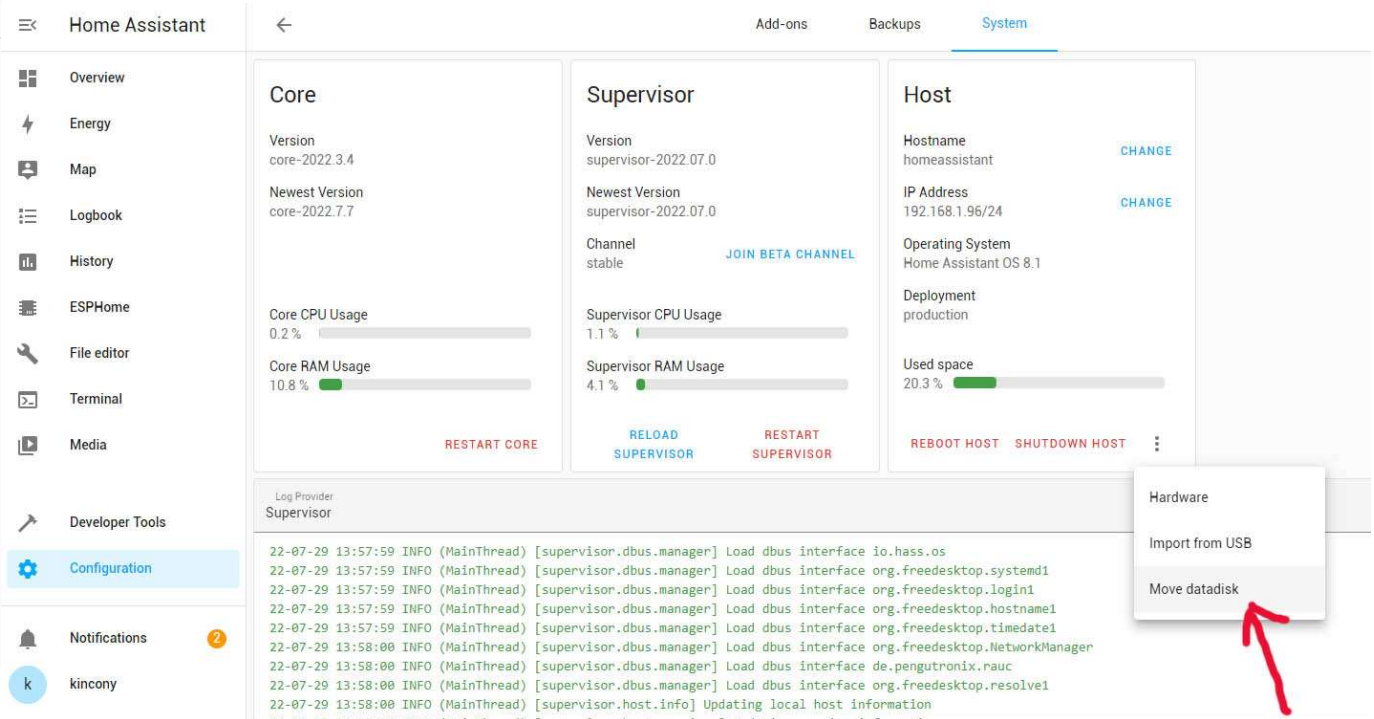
Home Assistant

Overview
Energy
Map
Logbook
History
ESPHome
File editor
Terminal
Media

Developer Tools
Configuration

Notifications 2
k kincony

Add-ons Backups System

Core
Version
core-2022.3.4
Newest Version
core-2022.7.7
Core CPU Usage
0.2 %
Core RAM Usage
10.8 %
RESTART CORE

Supervisor
Version
supervisor-2022.07.0
Newest Version
supervisor-2022.07.0
Channel
stable
JOIN BETA CHANNEL
Supervisor CPU Usage
1.1 %
Supervisor RAM Usage
4.1 %
RELOAD SUPERVISOR
RESTART SUPERVISOR

Host
Hostname
homeassistant
CHANGE
IP Address
192.168.1.96/24
CHANGE
Operating System
Home Assistant OS 8.1
Deployment
production
Used space
20.3 %
REBOOT HOST SHUTDOWN HOST

Hardware
Import from USB
Move datadisk

Log Provider
Supervisor

22-07-29 13:57:59 INFO (MainThread) [supervisor.dbus.manager] Load dbus interface io.hass.os
22-07-29 13:57:59 INFO (MainThread) [supervisor.dbus.manager] Load dbus interface org.freedesktop.systemd1
22-07-29 13:57:59 INFO (MainThread) [supervisor.dbus.manager] Load dbus interface org.freedesktop.login1
22-07-29 13:57:59 INFO (MainThread) [supervisor.dbus.manager] Load dbus interface org.freedesktop.hostname1
22-07-29 13:57:59 INFO (MainThread) [supervisor.dbus.manager] Load dbus interface org.freedesktop.timedate1
22-07-29 13:58:00 INFO (MainThread) [supervisor.dbus.manager] Load dbus interface org.freedesktop.NetworkManager
22-07-29 13:58:00 INFO (MainThread) [supervisor.dbus.manager] Load dbus interface de.pengutronix.rauc
22-07-29 13:58:00 INFO (MainThread) [supervisor.dbus.manager] Load dbus interface org.freedesktop.resolve1
22-07-29 13:58:00 INFO (MainThread) [supervisor.host.info] Updating local host information
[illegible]